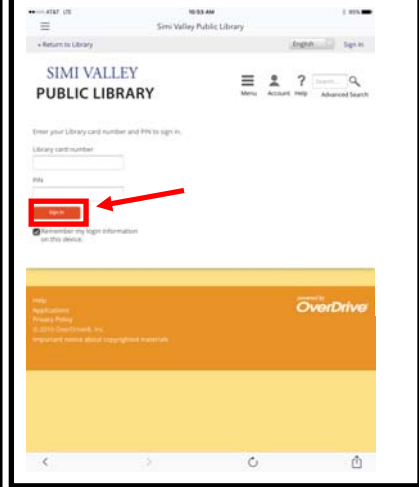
•••○○ AT&T LTE 10:53 AM 95%

Simi Valley Public Library

« Return to Library English Sign in

SIMI VALLEY
PUBLIC LIBRARY

Menu Account Help Search... Advanced Search

Enter your Library card number and PIN to sign in.

Library card number

PIN

Sign in

Remember my login information on this device.

Help
Applications
Privacy Policy
© 2016 OverDrive®, Inc.
Important notice about copyrighted materials

powered by
OverDrive